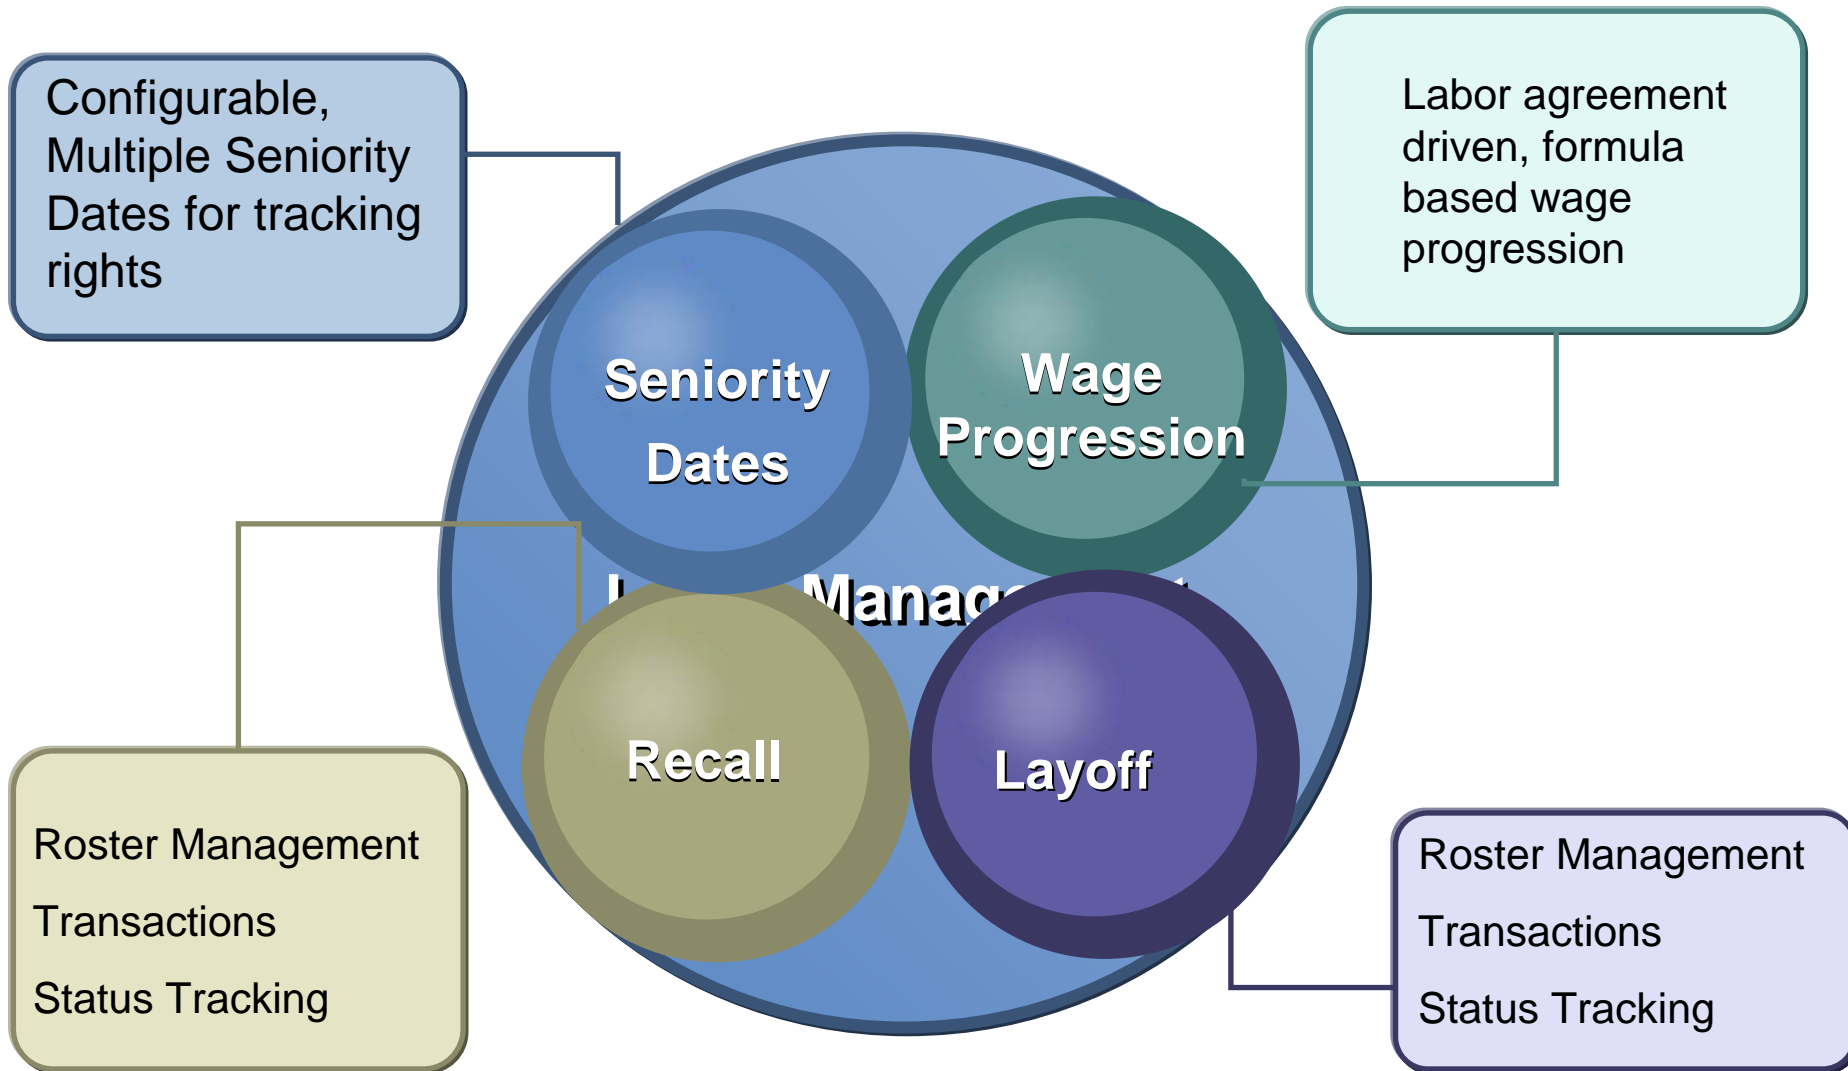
Configurable, Multiple Seniority Dates for tracking rights

Labor agreement driven, formula based wage progression

Seniority Dates

Wage Progression

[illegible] Manag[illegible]

Recall

Layoff

Roster Management

Transactions

Status Tracking

Roster Management

Transactions

Status Tracking